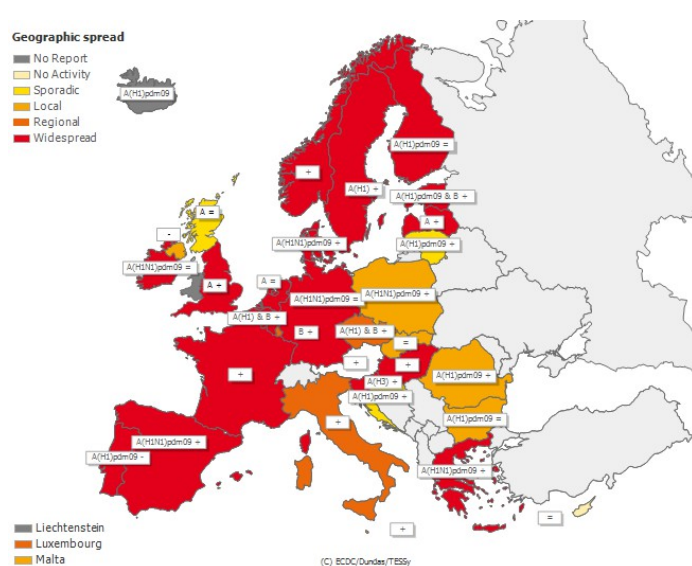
Geographic spread
No Report
No Activity
Sporadic
Local
Regional
Widespread

A(H1)pdm09
A(H1)pdm09 =
+
A(H1) +
A(H1)pdm09 & B +
A =
A +
-
A(H1N1)pdm09 +
A(H1)pdm09 +
A(H1N1)pdm09 =
A +
A =
A(H1N1)pdm09 =
A(H1N1)pdm09 +
A(H1) & B +
B +
A(H1) & B +
=
+
+
+
A(H3) +
A(H1)pdm09 +
A(H1)pdm09 +
A(H1)pdm09 =
+
A(H1N1)pdm09 +
A(H1)pdm09 -
A(H1N1)pdm09 +
=
+

Liechtenstein
Luxembourg
Malta

(C) ECDC/Dundas/TESSy